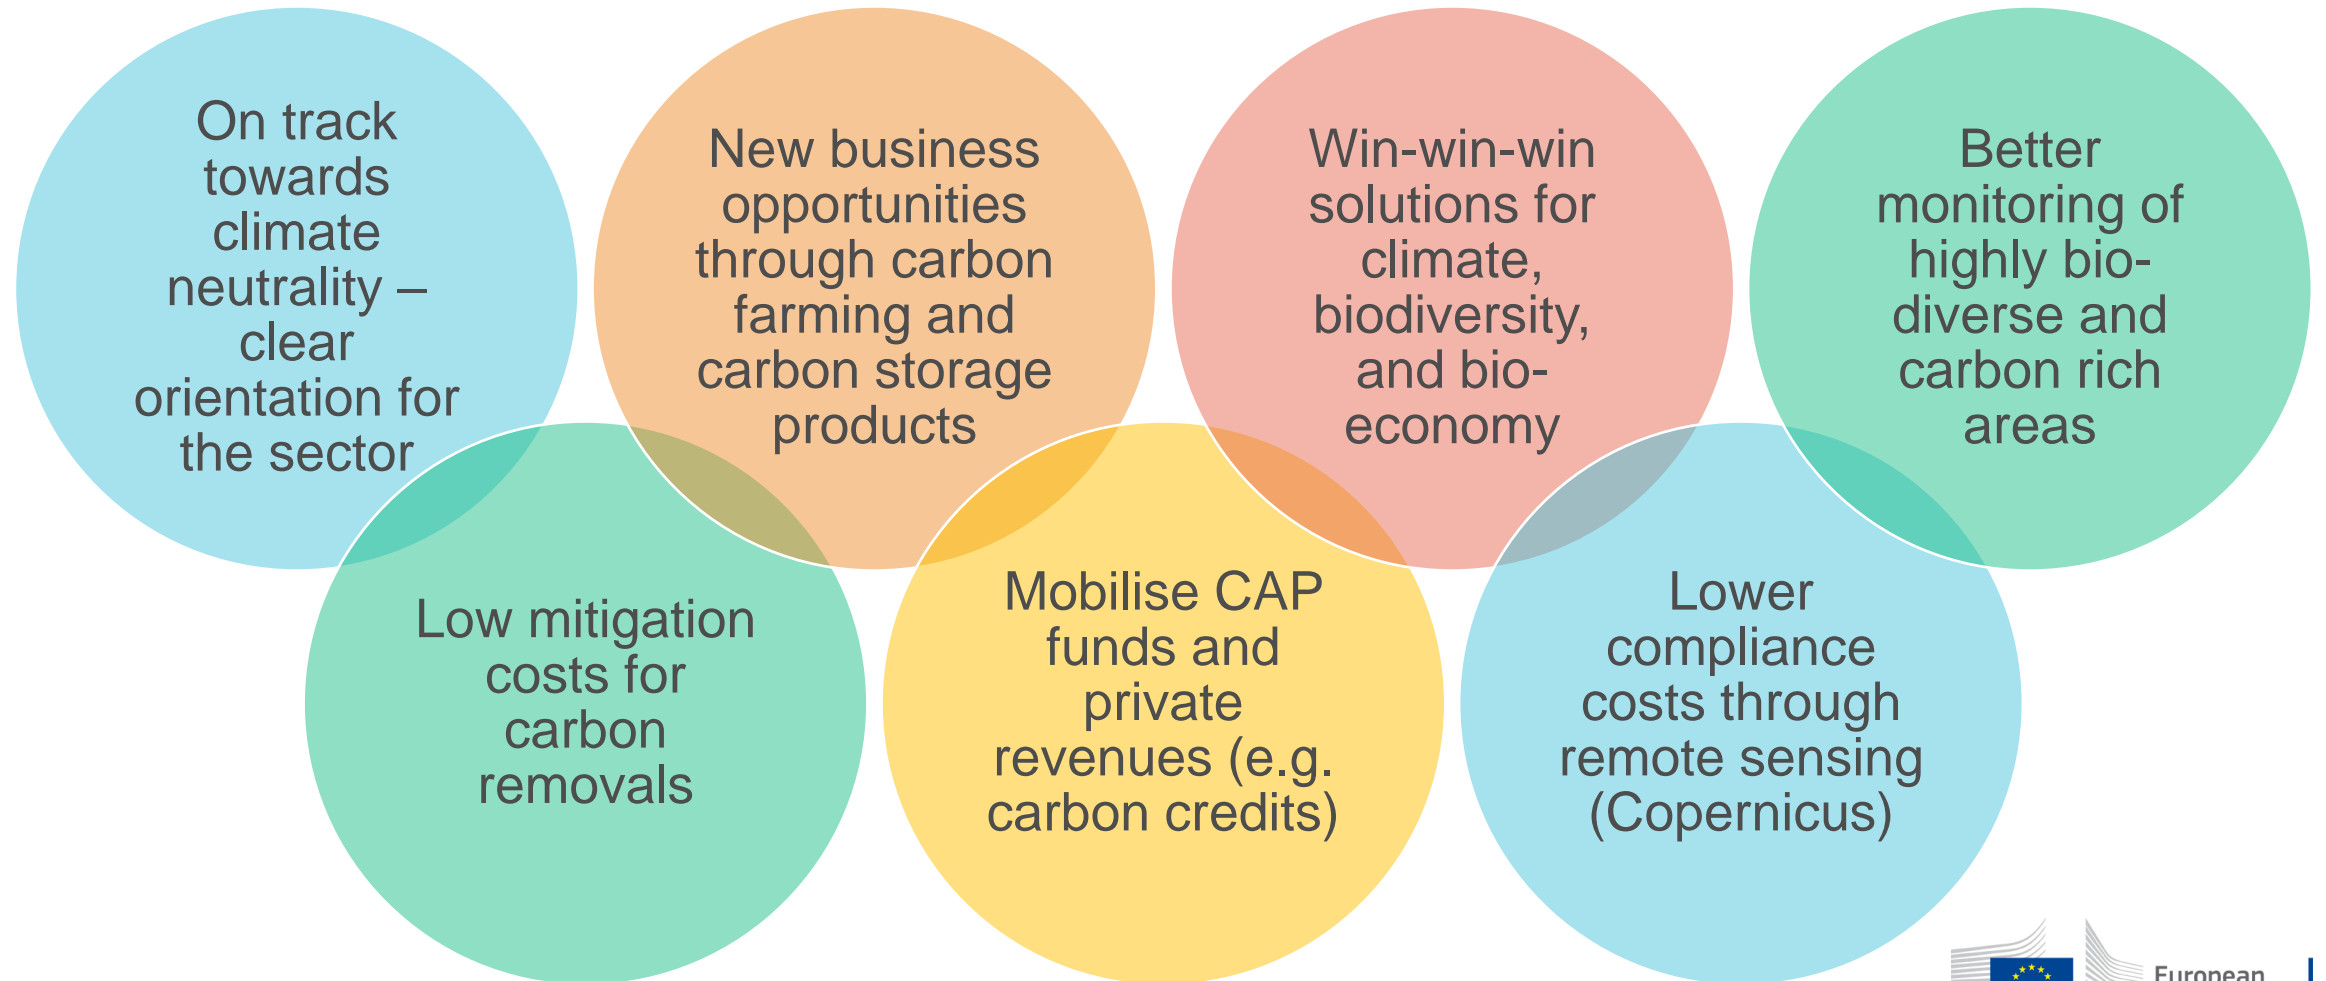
On track towards climate neutrality – clear orientation for the sector

New business opportunities through carbon farming and carbon storage products

Win-win-win solutions for climate, biodiversity, and bio-economy

Better monitoring of highly bio-diverse and carbon rich areas

Low mitigation costs for carbon removals

Mobilise CAP funds and private revenues (e.g. carbon credits)

Lower compliance costs through remote sensing (Copernicus)

European